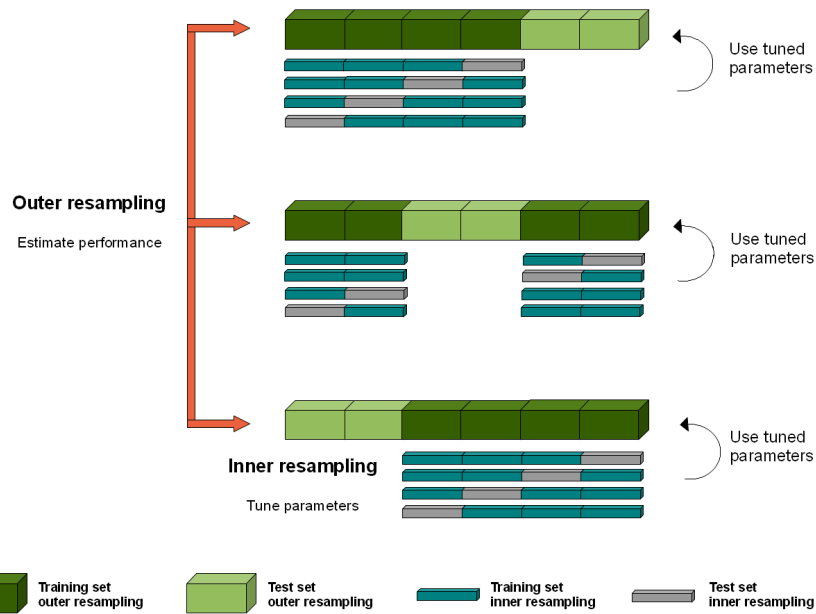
Use tuned parameters

Outer resampling

Estimate performance

Use tuned parameters

Use tuned parameters

Inner resampling

Tune parameters

Training set outer resampling

Test set outer resampling

Training set inner resampling

Test set inner resampling